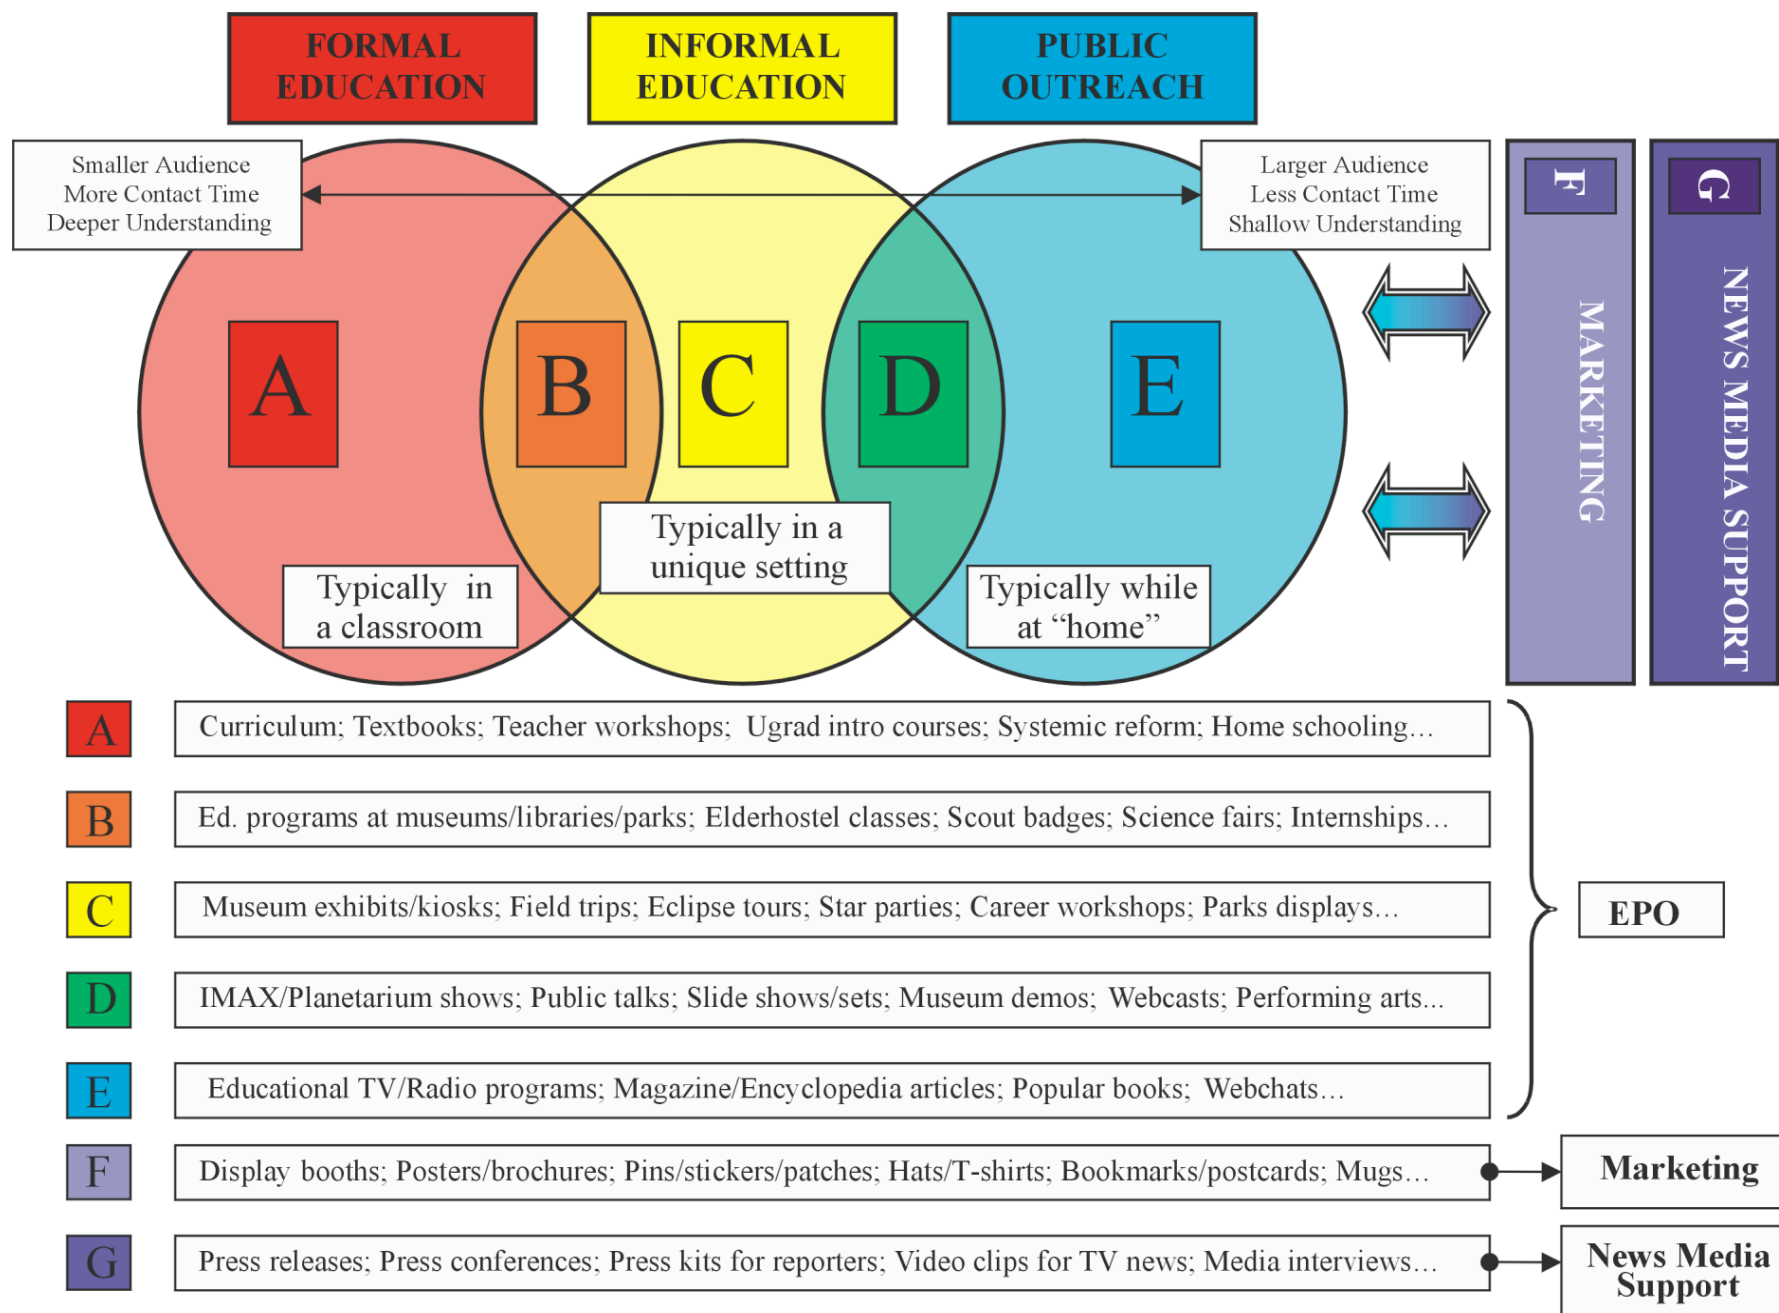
FORMAL EDUCATION

INFORMAL EDUCATION

PUBLIC OUTREACH

Smaller Audience
More Contact Time
Deeper Understanding

Larger Audience
Less Contact Time
Shallow Understanding

F

G

A

B

C

D

E

MARKETING

NEWS MEDIA SUPPORT

Typically in a classroom

Typically in a unique setting

Typically while at "home"

A Curriculum; Textbooks; Teacher workshops; Ugrad intro courses; Systemic reform; Home schooling…

B Ed. programs at museums/libraries/parks; Elderhostel classes; Scout badges; Science fairs; Internships…

C Museum exhibits/kiosks; Field trips; Eclipse tours; Star parties; Career workshops; Parks displays…

D IMAX/Planetarium shows; Public talks; Slide shows/sets; Museum demos; Webcasts; Performing arts...

E Educational TV/Radio programs; Magazine/Encyclopedia articles; Popular books; Webchats…

EPO

F Display booths; Posters/brochures; Pins/stickers/patches; Hats/T-shirts; Bookmarks/postcards; Mugs…

Marketing

G Press releases; Press conferences; Press kits for reporters; Video clips for TV news; Media interviews…

News Media Support